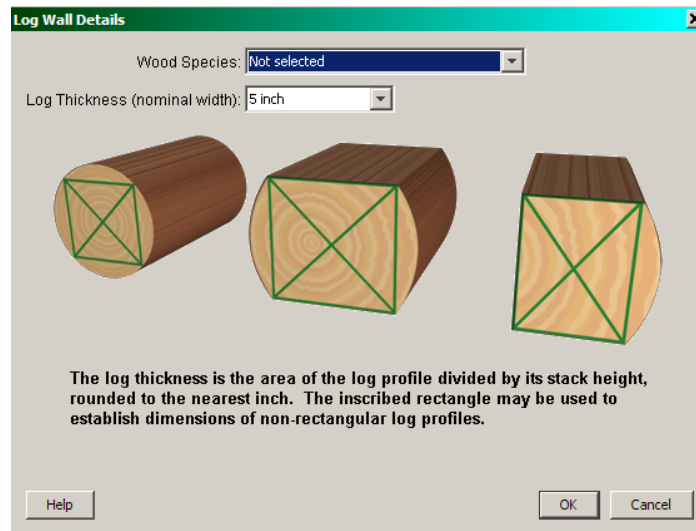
Log Wall Details

Wood Species: Not selected

Log Thickness (nominal width): 5 inch

The log thickness is the area of the log profile divided by its stack height, rounded to the nearest inch. The inscribed rectangle may be used to establish dimensions of non-rectangular log profiles.

Help

OK

Cancel